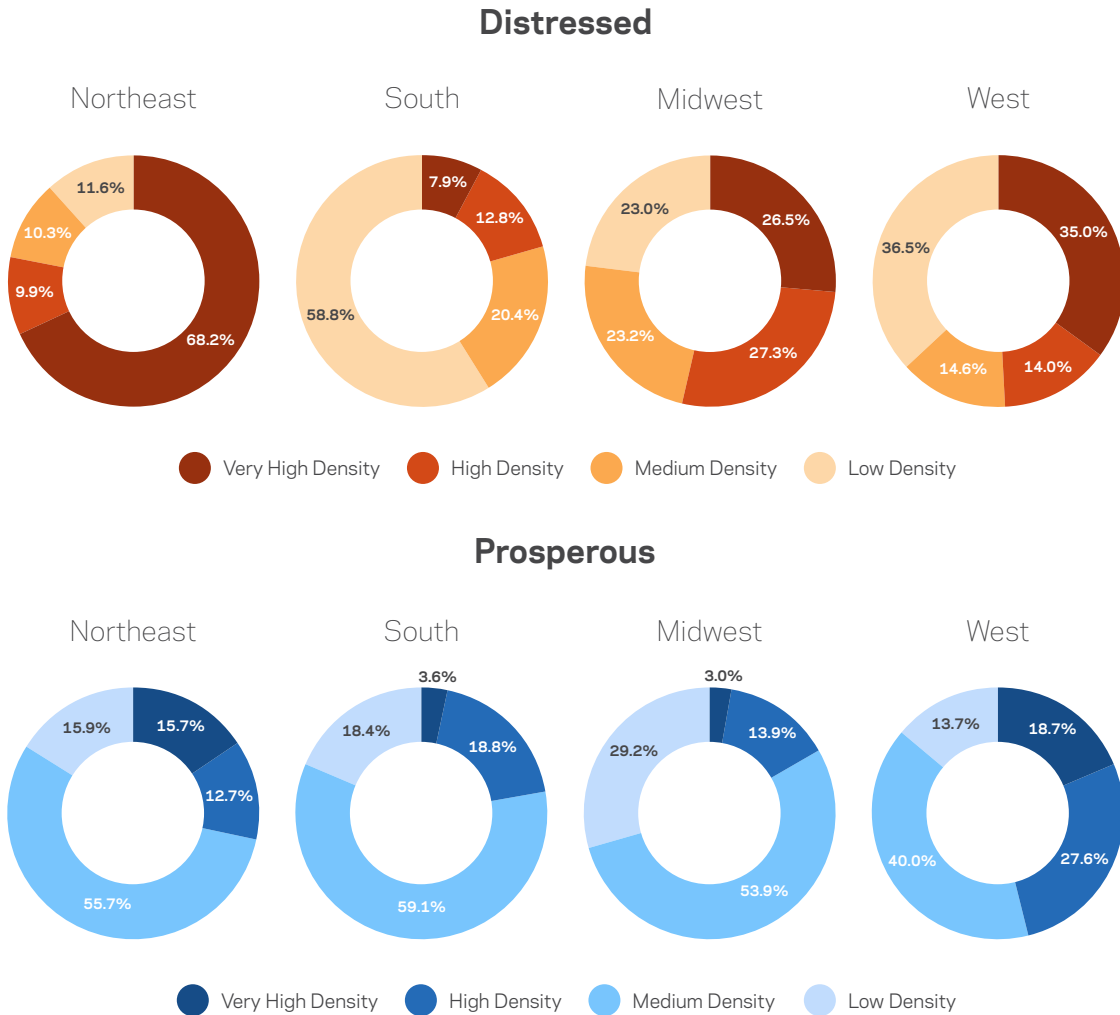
Distressed

Northeast
11.6%
10.3%
9.9%
68.2%

South
7.9%
12.8%
20.4%
58.8%

Midwest
23.0%
26.5%
23.2%
27.3%

West
36.5%
35.0%
14.6%
14.0%

Very High Density
High Density
Medium Density
Low Density

Prosperous

Northeast
15.9%
15.7%
12.7%
55.7%

South
3.6%
18.4%
18.8%
59.1%

Midwest
3.0%
29.2%
13.9%
53.9%

West
13.7%
18.7%
40.0%
27.6%

Very High Density
High Density
Medium Density
Low Density